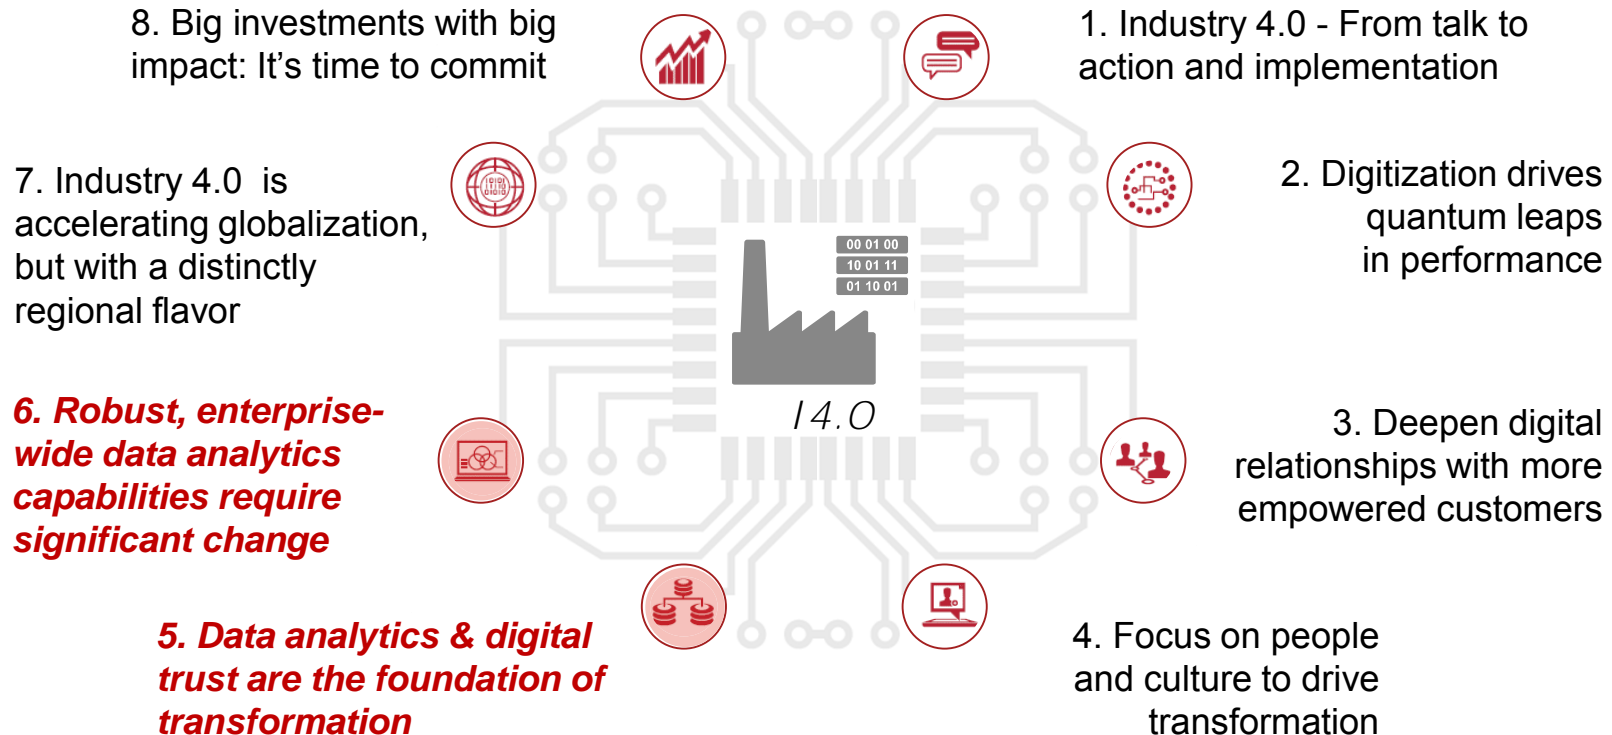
8. Big investments with big impact: It’s time to commit

1. Industry 4.0 - From talk to action and implementation

7. Industry 4.0 is accelerating globalization, but with a distinctly regional flavor

2. Digitization drives quantum leaps in performance

00 01 00
10 01 11
01 10 01

I4.0

6. Robust, enterprise-wide data analytics capabilities require significant change

3. Deepen digital relationships with more empowered customers

5. Data analytics & digital trust are the foundation of transformation

4. Focus on people and culture to drive transformation